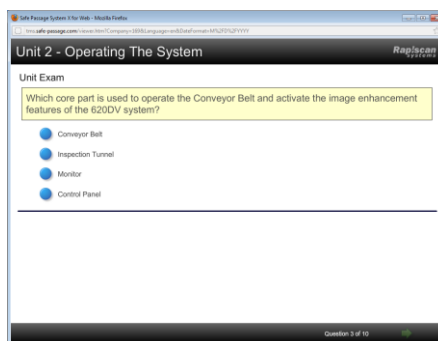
Safe Passage System 3 for Web - Mozilla Firefox

rms.safe-passage.com/viewer.htm?Company=385&Language=en&DateFormat=M%2FD%2FYYYY

Unit 2 - Operating The System

Rapiscan Systems

Unit Exam

Which core part is used to operate the Conveyor Belt and activate the image enhancement features of the 620DV system?

Conveyor Belt

Inspection Tunnel

Monitor

Control Panel

Question 3 of 10